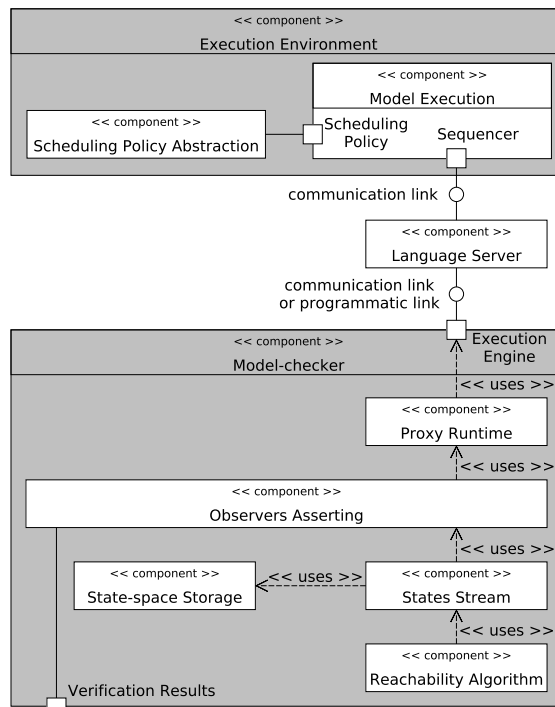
<< component >>
Execution Environment

<< component >>
Model Execution

<< component >>
Scheduling Policy Abstraction

Scheduling Policy

Sequencer

communication link

<< component >>
Language Server

communication link or programmatic link

Execution Engine

<< component >>
Model-checker

<< uses >>

<< component >>
Proxy Runtime

<< uses >>

<< component >>
Observers Asserting

<< uses >>

<< component >>
State-space Storage

<< uses >>

<< component >>
States Stream

<< uses >>

<< component >>
Reachability Algorithm

Verification Results